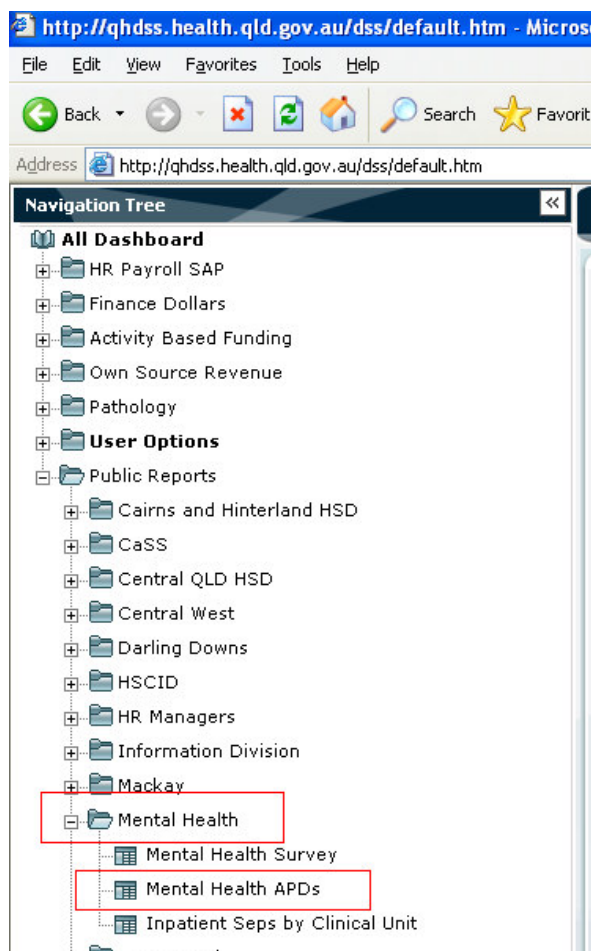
http://qhdss.health.qld.gov.au/dss/default.htm - Micros

File Edit View Favorites Tools Help

Back Search Favorit

Address http://qhdss.health.qld.gov.au/dss/default.htm

Navigation Tree

All Dashboard
HR Payroll SAP
Finance Dollars
Activity Based Funding
Own Source Revenue
Pathology
User Options
Public Reports
Cairns and Hinterland HSD
CaSS
Central QLD HSD
Central West
Darling Downs
HSCID
HR Managers
Information Division
Mackay
Mental Health
Mental Health Survey
Mental Health APDs
Inpatient Seps by Clinical Unit